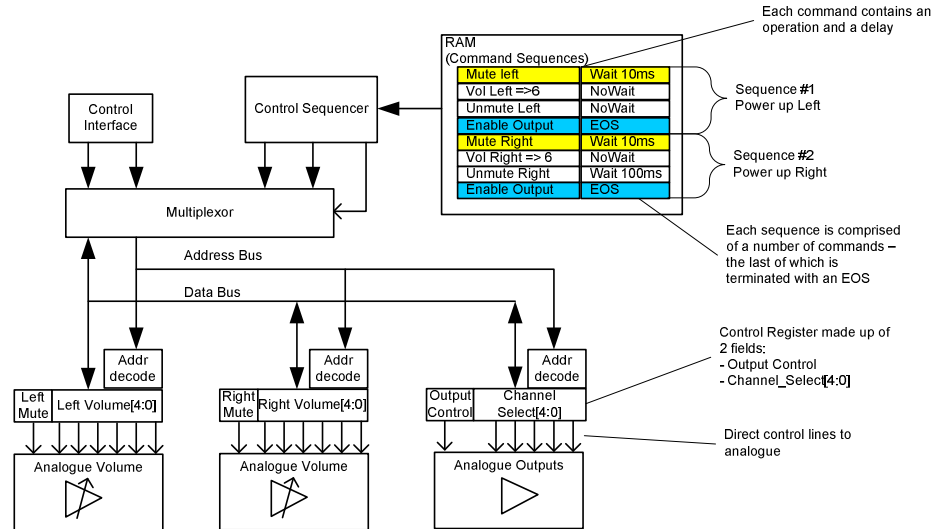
Each command contains an operation and a delay

RAM
(Command Sequences)

| Mute left | Wait 10ms |
|---|---|
| Vol Left =>6 | NoWait |
| Unmute Left | NoWait |
| Enable Output | EOS |
| Mute Right | Wait 10ms |
| Vol Right => 6 | NoWait |
| Unmute Right | Wait 100ms |
| Enable Output | EOS |

Sequence #1
Power up Left

Sequence #2
Power up Right

Control Interface

Control Sequencer

Multiplexor

Each sequence is comprised of a number of commands – the last of which is terminated with an EOS

Address Bus

Data Bus

Control Register made up of 2 fields:
- Output Control
- Channel_Select[4:0]

Addr decode

Addr decode

Addr decode

Left Mute

Left Volume[4:0]

Right Mute

Right Volume[4:0]

Output Control

Channel Select[4:0]

Direct control lines to analogue

Analogue Volume

Analogue Volume

Analogue Outputs